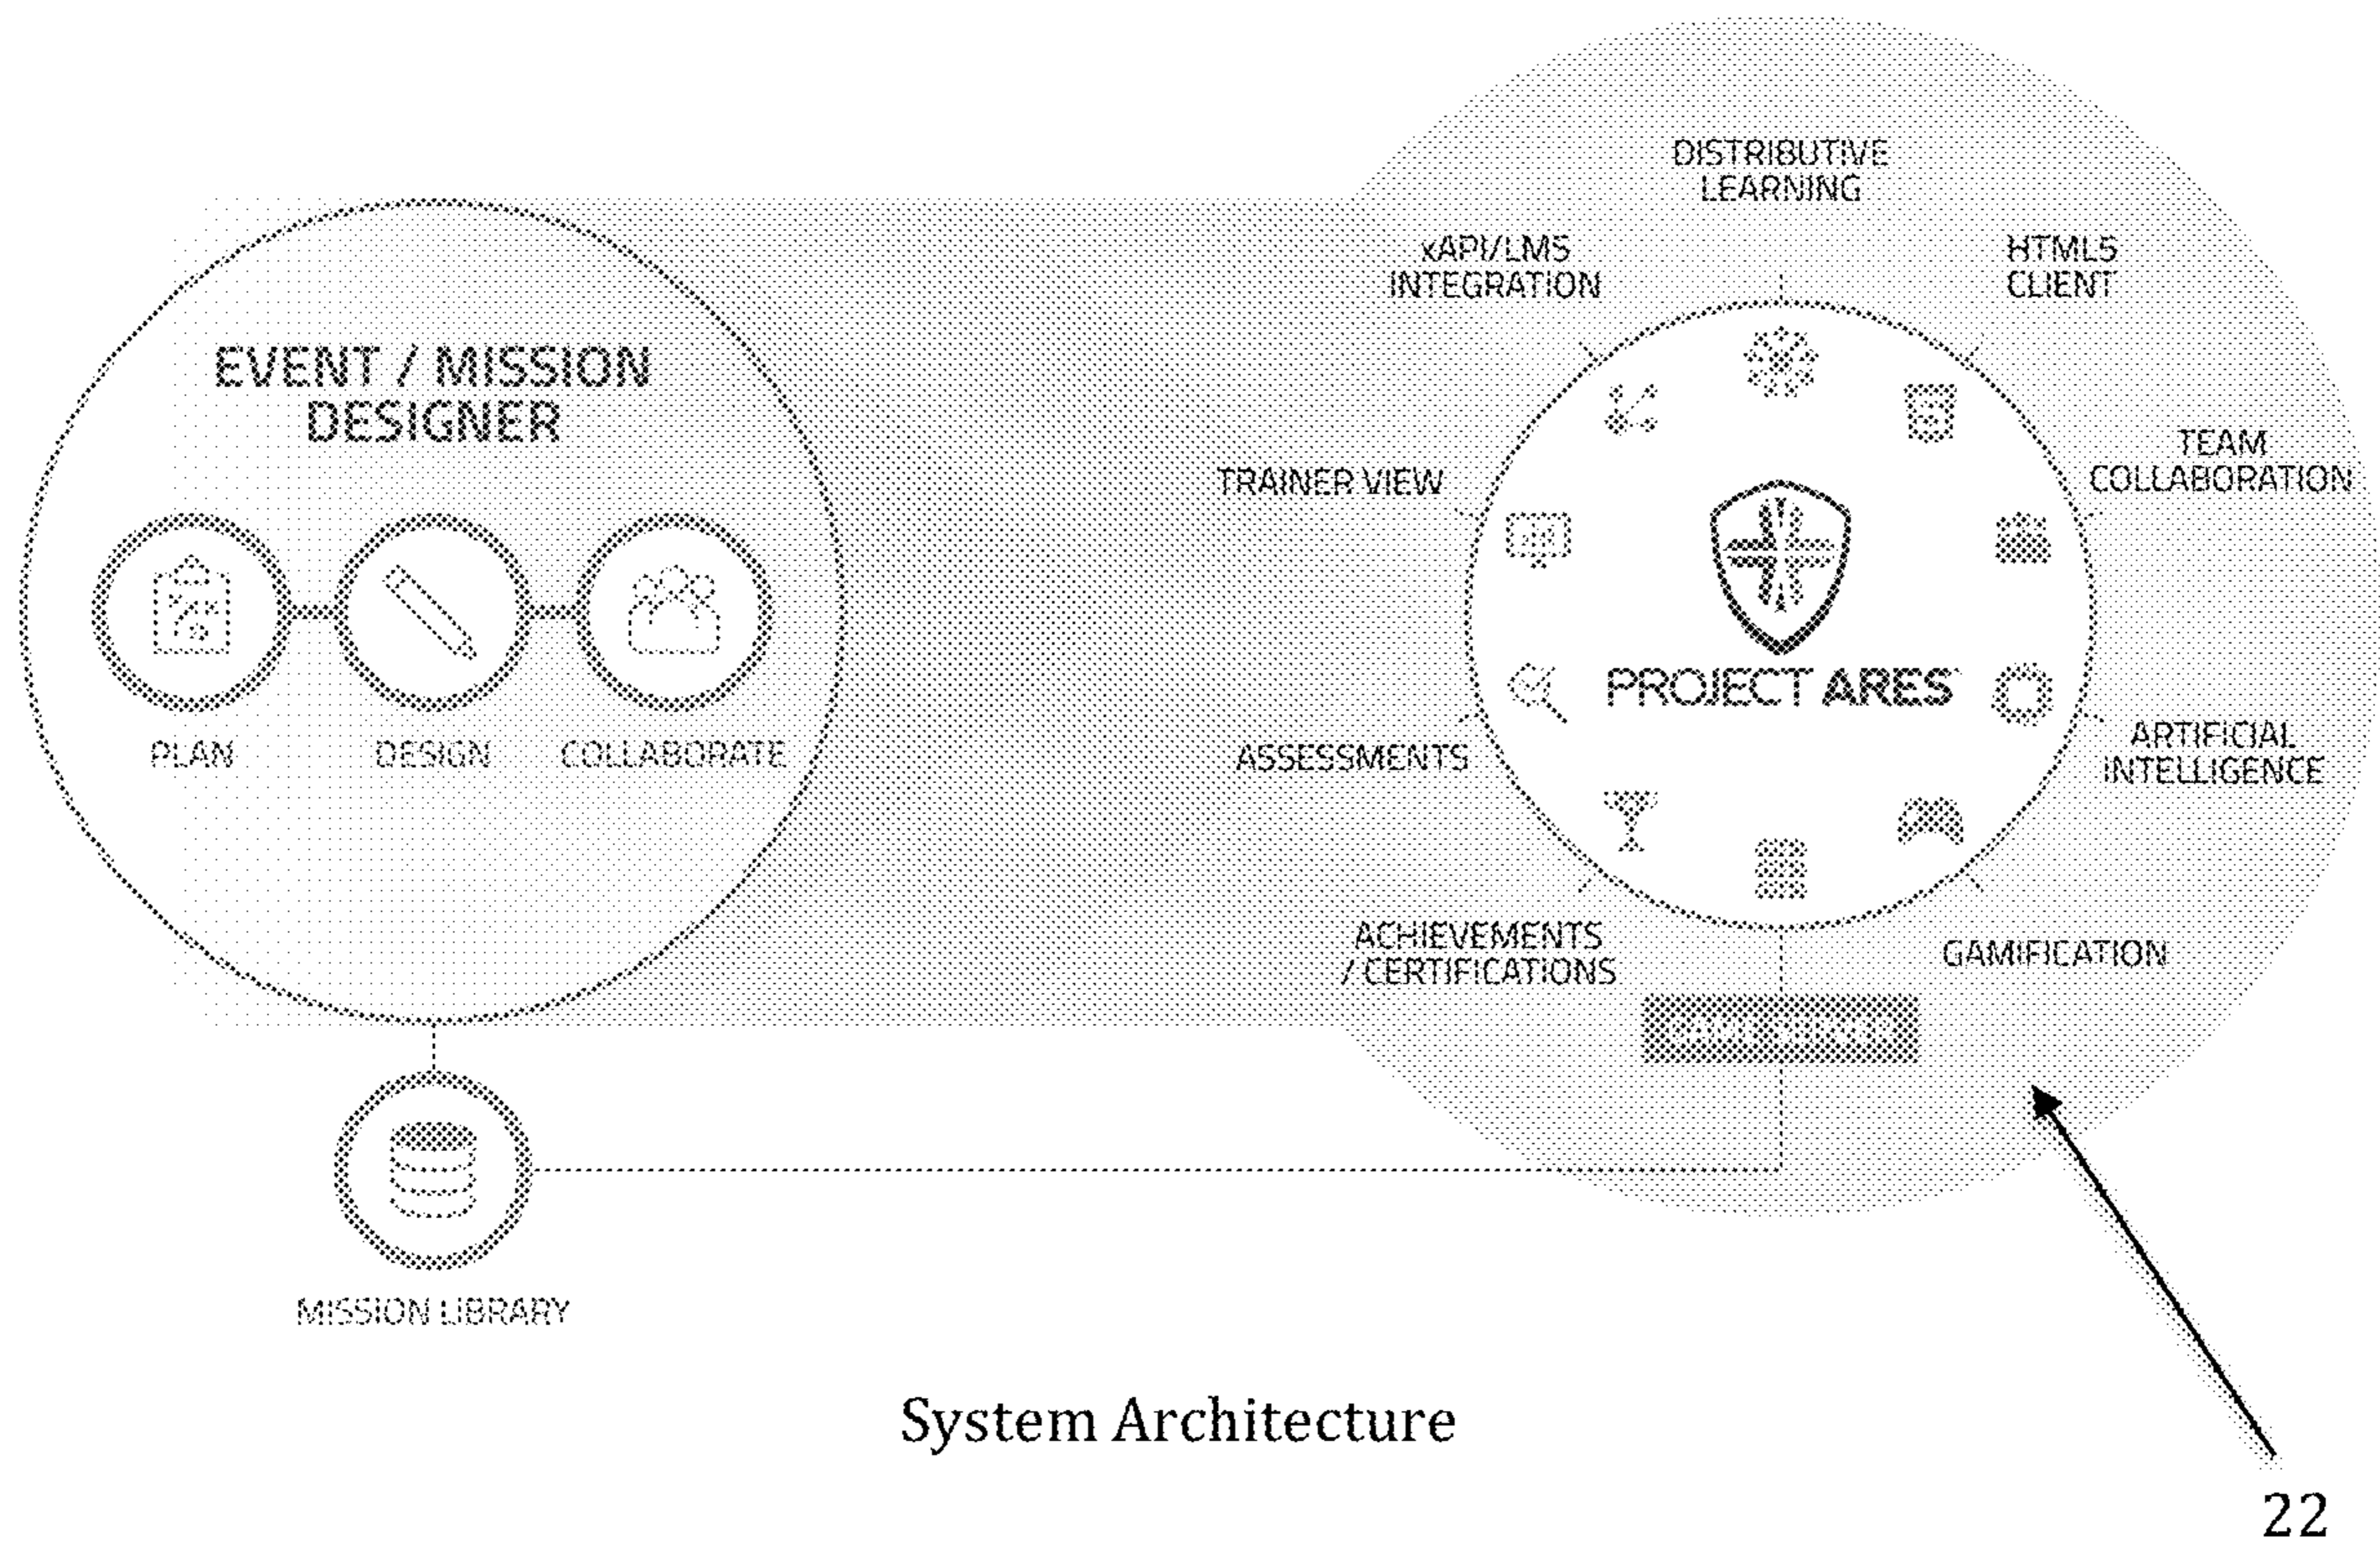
EVENT / MISSION DESIGNER

PLAN

DESIGN

COLLABORATE

MISSION LIBRARY

DISTRIBUTIVE LEARNING

xAPI/LMS INTEGRATION

HTML5 CLIENT

TRAINER VIEW

TEAM COLLABORATION

PROJECT ARES

ASSESSMENTS

ARTIFICIAL INTELLIGENCE

ACHIEVEMENTS / CERTIFICATIONS

GAMIFICATION

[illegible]

System Architecture

22